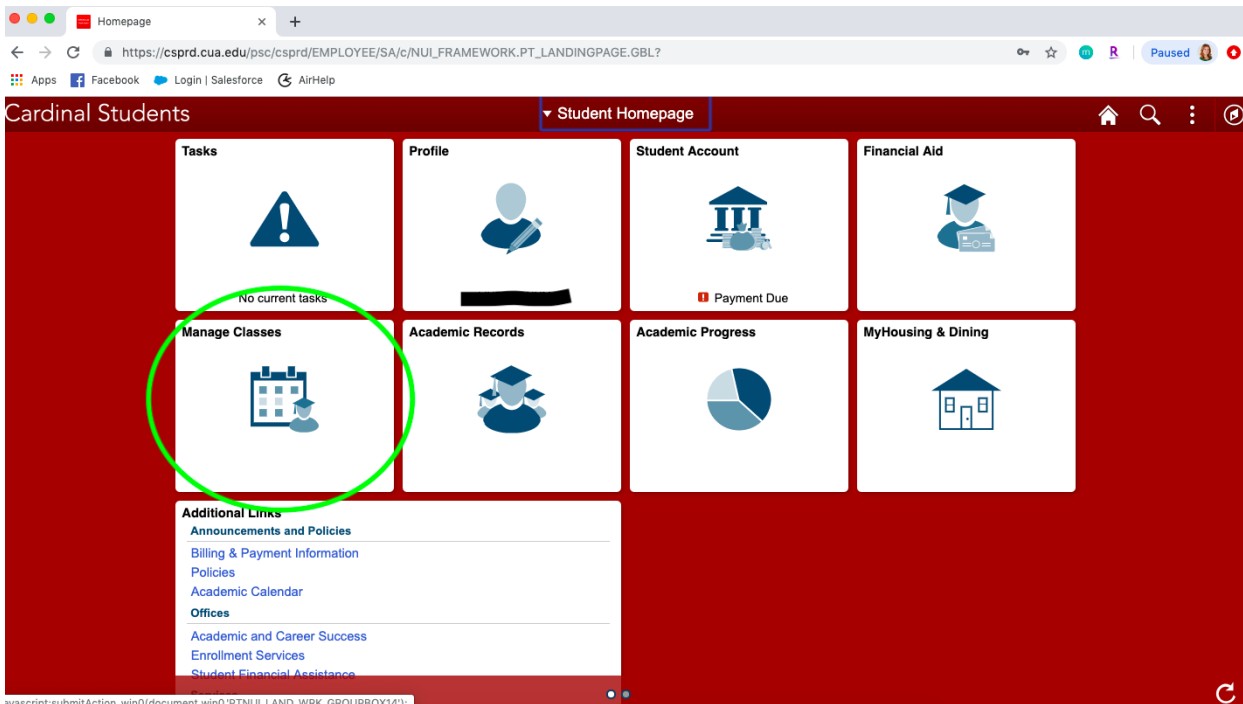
Homepage

https://csprd.cua.edu/psc/csprd/EMPLOYEE/SA/c/NUI_FRAMEWORK.PT_LANDINGPAGE.GBL?

Paused

Apps Facebook Login | Salesforce AirHelp

Cardinal Students

▾ Student Homepage

Tasks

No current tasks

Profile

Student Account

Payment Due

Financial Aid

Manage Classes

Academic Records

Academic Progress

MyHousing & Dining

Additional Links

Announcements and Policies

Billing & Payment Information

Policies

Academic Calendar

Offices

Academic and Career Success

Enrollment Services

Student Financial Assistance

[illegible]

avascript:submitAction_win0(document.win0,'PTNUI_LAND_WRK_GROUPBOX14');